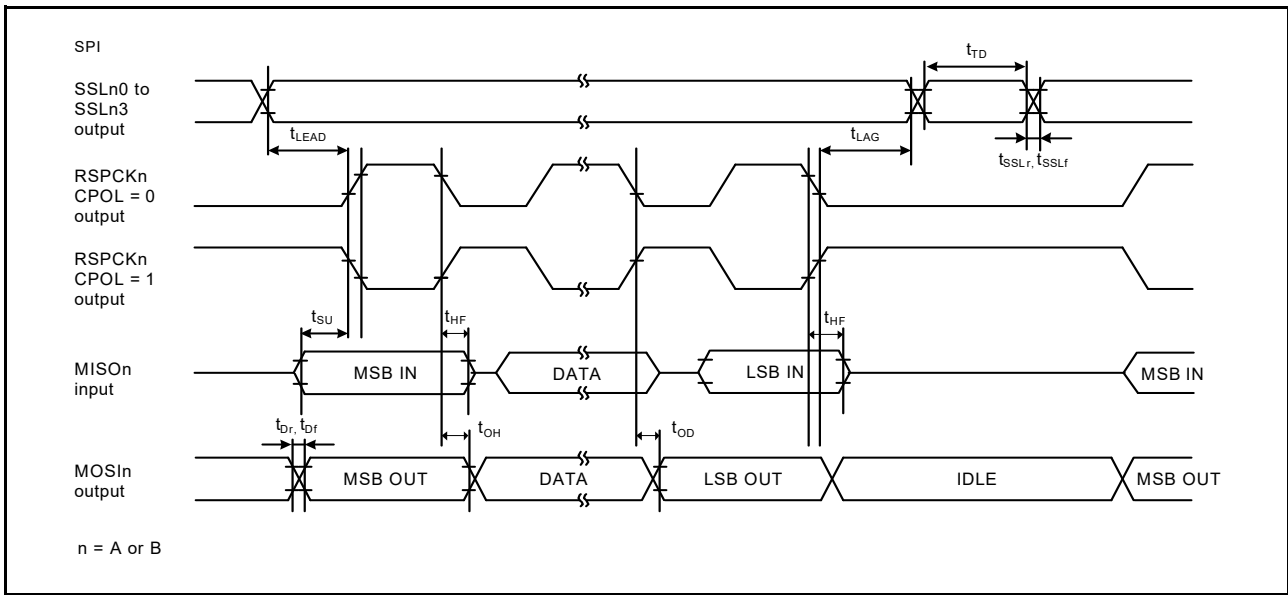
SPI

$t_{TD}$

SSLn0 to SSLn3 output

$t_{LEAD}$

$t_{LAG}$

$t_{SSLr}$, $t_{SSLf}$

RSPCKn CPOL = 0 output

RSPCKn CPOL = 1 output

$t_{SU}$

$t_{HF}$

$t_{HF}$

MISOn input

MSB IN

DATA

LSB IN

MSB IN

$t_{Dr}$, $t_{Df}$

$t_{OH}$

$t_{OD}$

MOSIn output

MSB OUT

DATA

LSB OUT

IDLE

MSB OUT

n = A or B